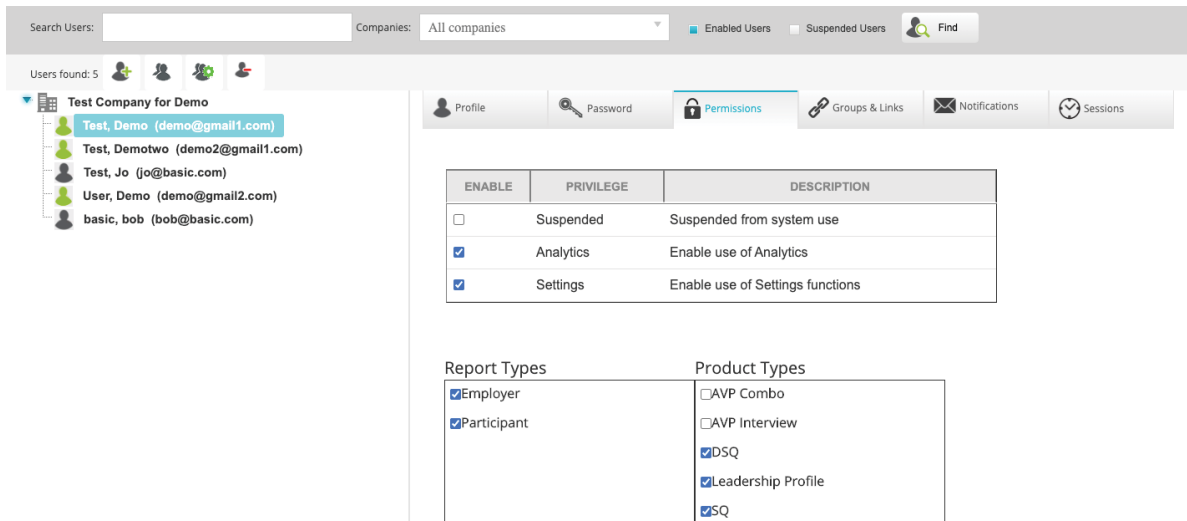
Search Users: Companies: All companies Enabled Users Suspended Users Find

Users found: 5

Test Company for Demo
Test, Demo (demo@gmail1.com)
Test, Demotwo (demo2@gmail1.com)
Test, Jo (jo@basic.com)
User, Demo (demo@gmail2.com)
basic, bob (bob@basic.com)

Profile Password Permissions Groups & Links Notifications Sessions

| ENABLE | PRIVILEGE | DESCRIPTION |
|---|---|---|
| ☐ | Suspended | Suspended from system use |
| ☑ | Analytics | Enable use of Analytics |
| ☑ | Settings | Enable use of Settings functions |

Report Types
☑Employer
☑Participant

Product Types
☐AVP Combo
☐AVP Interview
☑DSQ
☑Leadership Profile
☑SQ